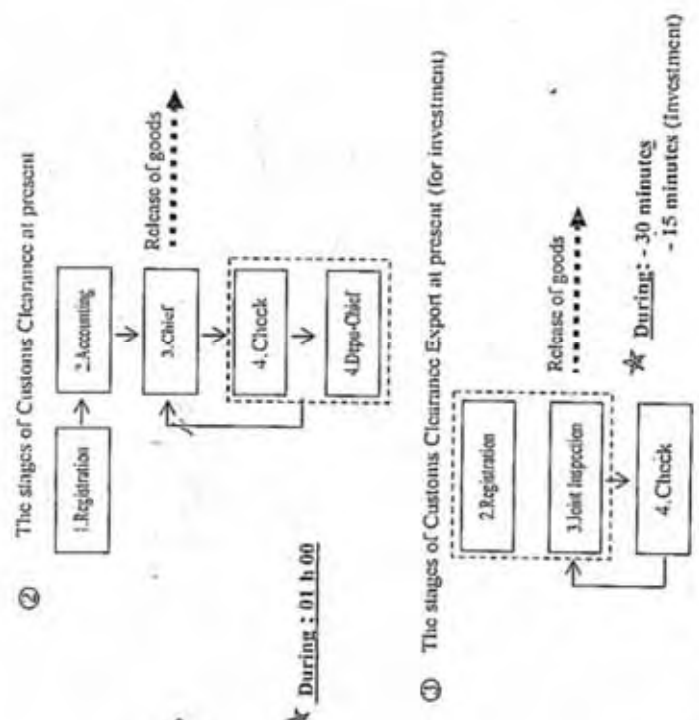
② The stages of Customs Clearance at present

1.Registration

2.Accounting

3.Chief

Release of goods

4.Check

4.Dipo-Chief

During : 01 h 00

① The stages of Customs Clearance Export at present (for investment)

2.Registration

3.Joint Inspection

Release of goods

4.Check

During: - 30 minutes
- 15 minutes (Investment)